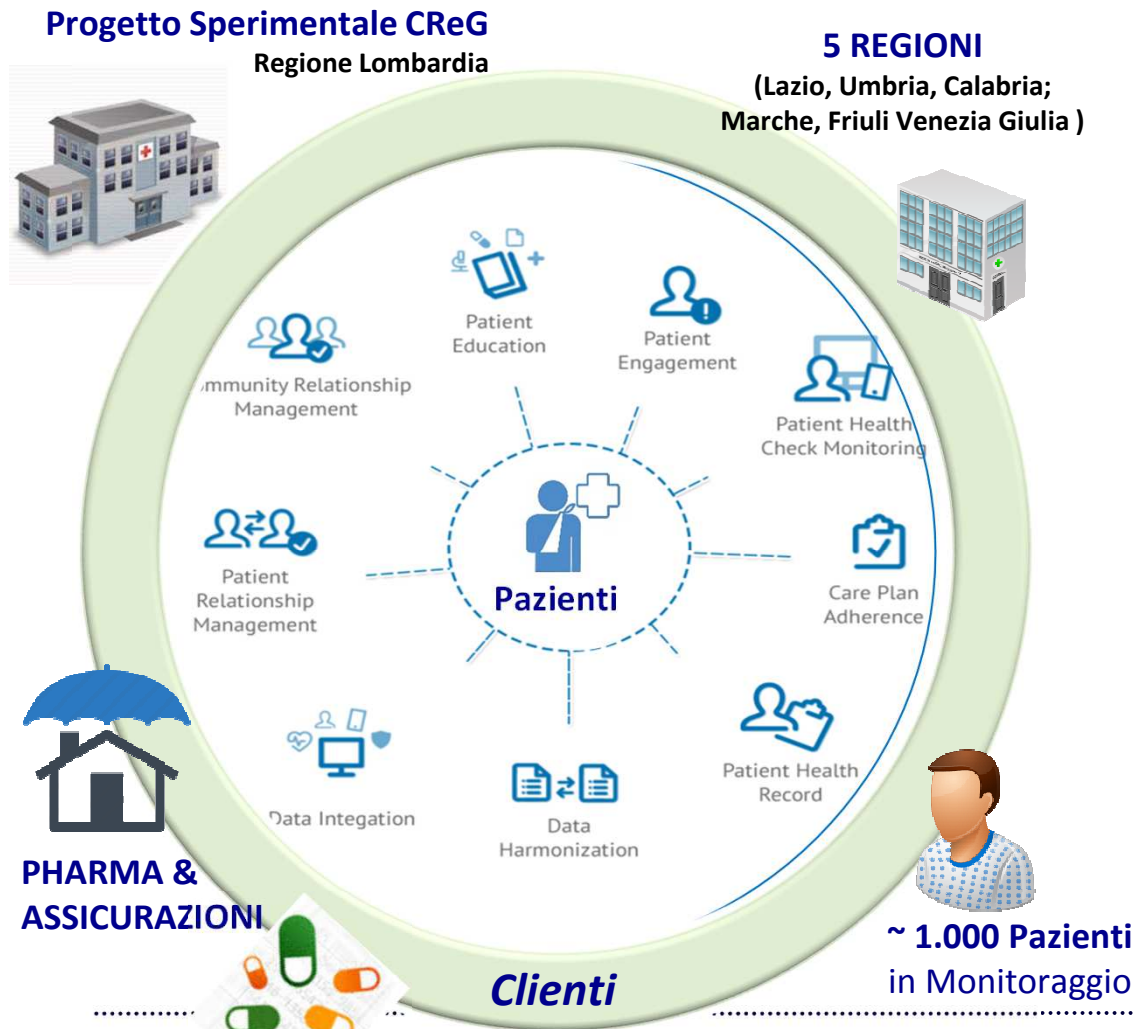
Progetto Sperimentale CReG
Regione Lombardia

5 REGIONI
(Lazio, Umbria, Calabria; Marche, Friuli Venezia Giulia )

Patient Education

Patient Engagement

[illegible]mmunity Relationship Management

Patient Health Check Monitoring

Patient Relationship Management

Pazienti

Care Plan Adherence

Patient Health Record

Data Integation

Data Harmonization

PHARMA & ASSICURAZIONI

~ 1.000 Pazienti
in Monitoraggio

Clienti